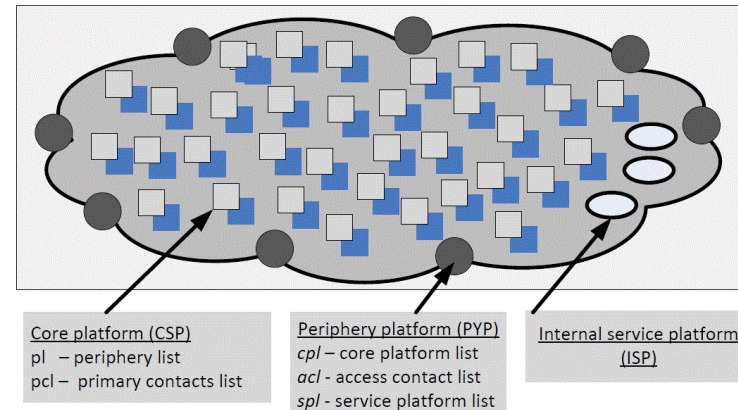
Core platform (CSP)
pl – periphery list
pcl – primary contacts list

Periphery platform (PYP)
*cpl* – core platform list
*acl* - access contact list
*spl* - service platform list

Internal service platform (ISP)